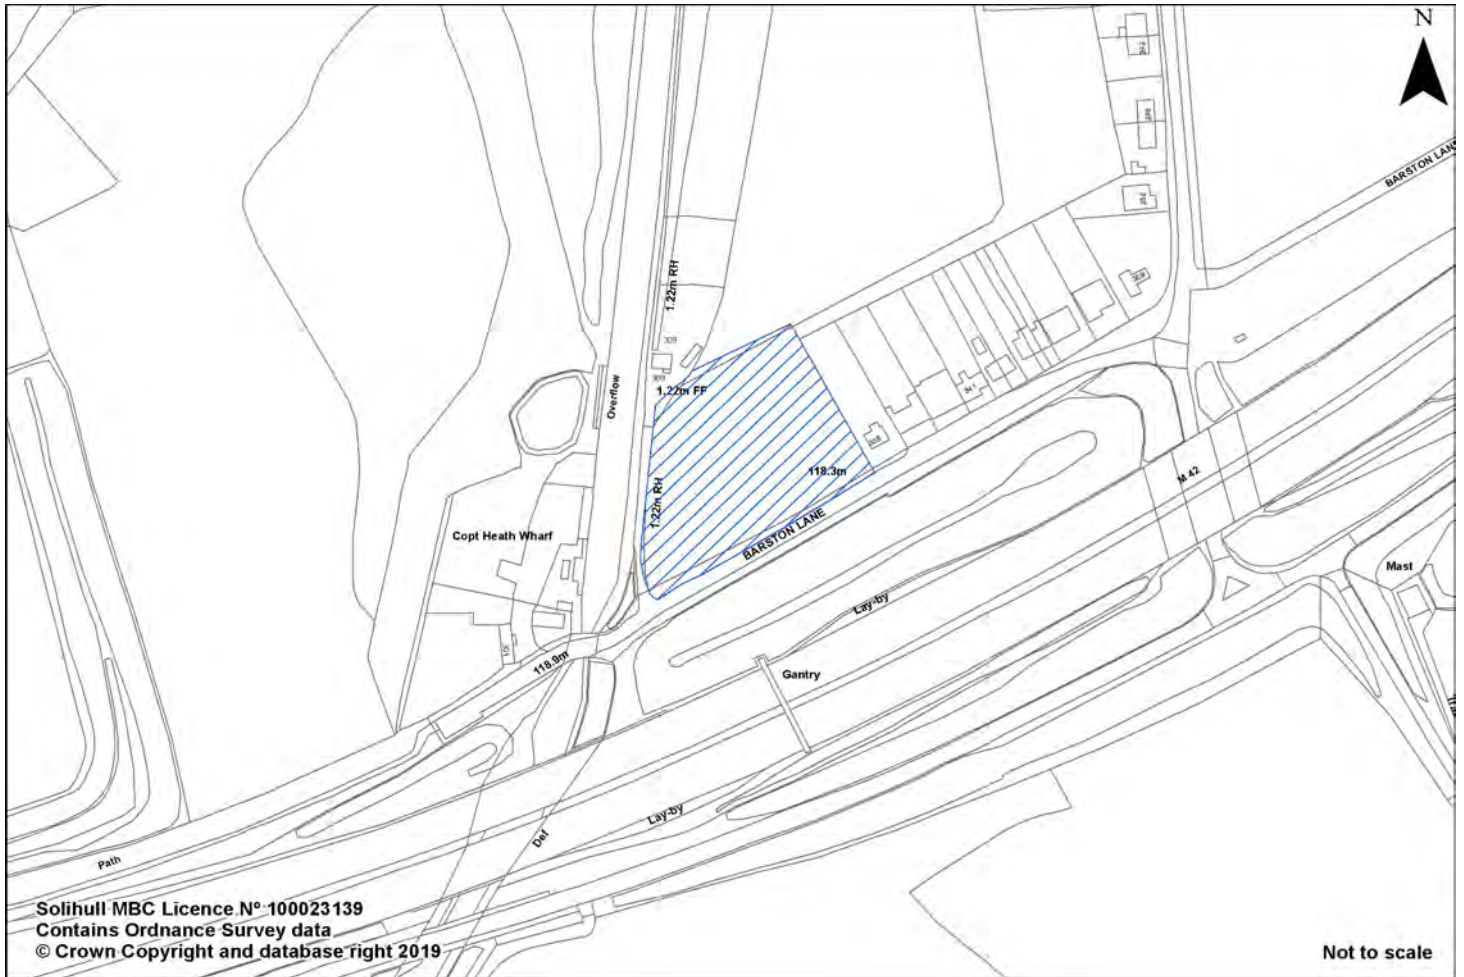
N

BARSTON LANE

1.22m RH

309

1.22m FF

Overflow

118.3m

1.22m RH

Copt Heath Wharf

BARSTON LANE

M 42

Mast

Lay-by

Gantry

118.9m

Path

Def

Lay-by

Solihull MBC Licence N° 100023139
Contains Ordnance Survey data
© Crown Copyright and database right 2019

Not to scale